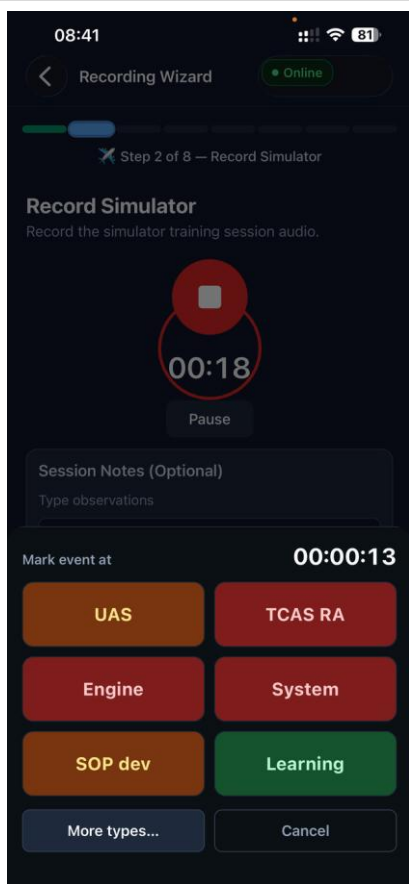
08:41

81

Recording Wizard

Online

Step 2 of 8 — Record Simulator

Record Simulator

Record the simulator training session audio.

00:18

Pause

Session Notes (Optional)

Type observations

Mark event at

00:00:13

UAS

TCAS RA

Engine

System

SOP dev

Learning

More types...

Cancel